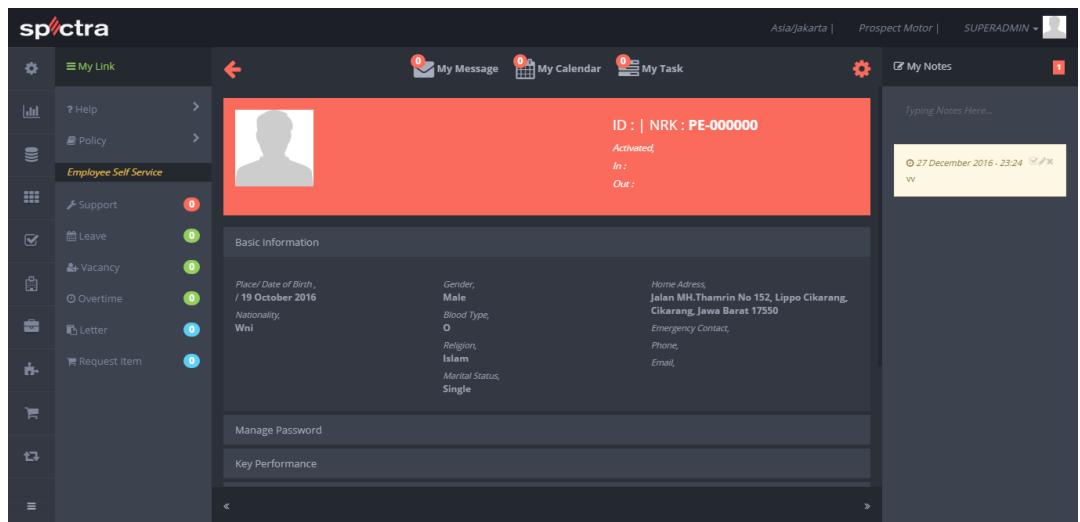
spectra

Asia/Jakarta | Prospect Motor | SUPERADMIN

My Link

? Help

Policy

Employee Self Service

Support 0

Leave 0

Vacancy 0

Overtime 0

Letter 0

Request Item 0

0 My Message 0 My Calendar 0 My Task

ID : | NRK : PE-000000
Activated,
In :
Out :

Basic Information

Place/ Date of Birth ,
/ 19 October 2016
Nationality,
Wni

Gender,
Male
Blood Type,
O
Religion,
Islam
Marital Status,
Single

Home Adress,
Jalan MH.Thamrin No 152, Lippo Cikarang, Cikarang, Jawa Barat 17550
Emergency Contact,
Phone,
Email,

Manage Password

Key Performance

«

»

My Notes 1

Typing Notes Here...

27 December 2016 - 23:24
vv